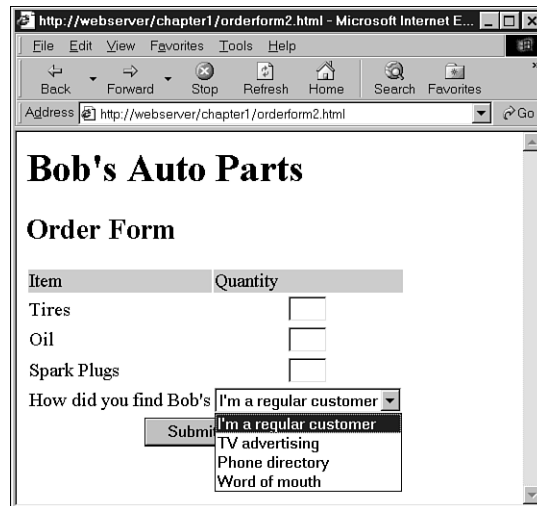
http://webserver/chapter1/orderform2.html - Microsoft Internet E...

File Edit View Favorites Tools Help

Back Forward Stop Refresh Home Search Favorites

Address http://webserver/chapter1/orderform2.html Go

# Bob's Auto Parts

## Order Form

| Item | Quantity |
|---|---|
| Tires | |
| Oil | |
| Spark Plugs | |

How did you find Bob's I'm a regular customer

Submi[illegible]

I'm a regular customer
TV advertising
Phone directory
Word of mouth